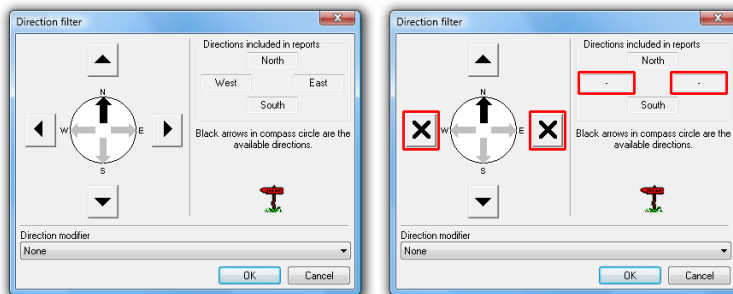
Direction filter

Directions included in reports
North
West
East
South

N
W
E
S

Black arrows in compass circle are the available directions.

Direction modifier
None

OK
Cancel

Direction filter

Directions included in reports
North
-
-
South

N
W
E
S

Black arrows in compass circle are the available directions.

Direction modifier
None

OK
Cancel